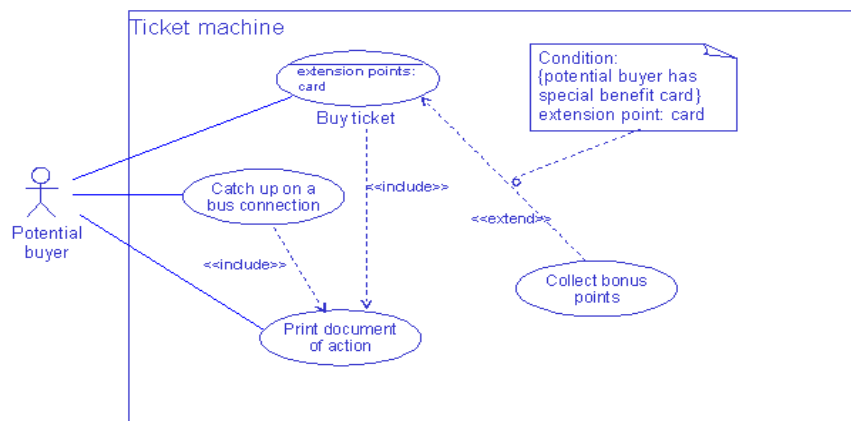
Ticket machine

extension points: card

Buy ticket

Condition: {potential buyer has special benefit card} extension point: card

Potential buyer

Catch up on a bus connection

<<include>>

<<extend>>

<<include>>

Collect bonus points

Print document of action